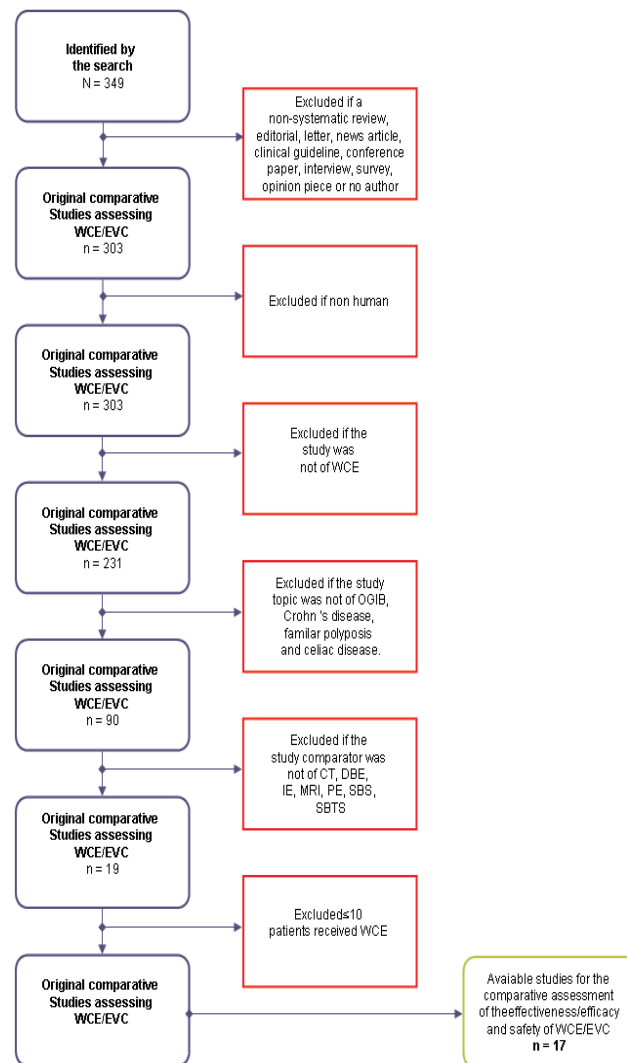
**Identified by the search**
N = 349

Excluded if a non-systematic review, editorial, letter, news article, clinical guideline, conference paper, interview, survey, opinion piece or no author

**Original comparative Studies assessing WCE/EVC**
n = 303

Excluded if non human

**Original comparative Studies assessing WCE/EVC**
n = 303

Excluded if the study was not of WCE

**Original comparative Studies assessing WCE/EVC**
n = 231

Excluded if the study topic was not of OGIB, Crohn 's disease, familar polyposis and celiac disease.

**Original comparative Studies assessing WCE/EVC**
n = 90

Excluded if the study comparator was not of CT, DBE, IE, MRI, PE, SBS, SBTS

**Original comparative Studies assessing WCE/EVC**
n = 19

Excluded≤10 patients received WCE

**Original comparative Studies assessing WCE/EVC**

Avaiable studies for the comparative assessment of theeffectiveness/efficacy and safety of WCE/EVC
**n = 17**